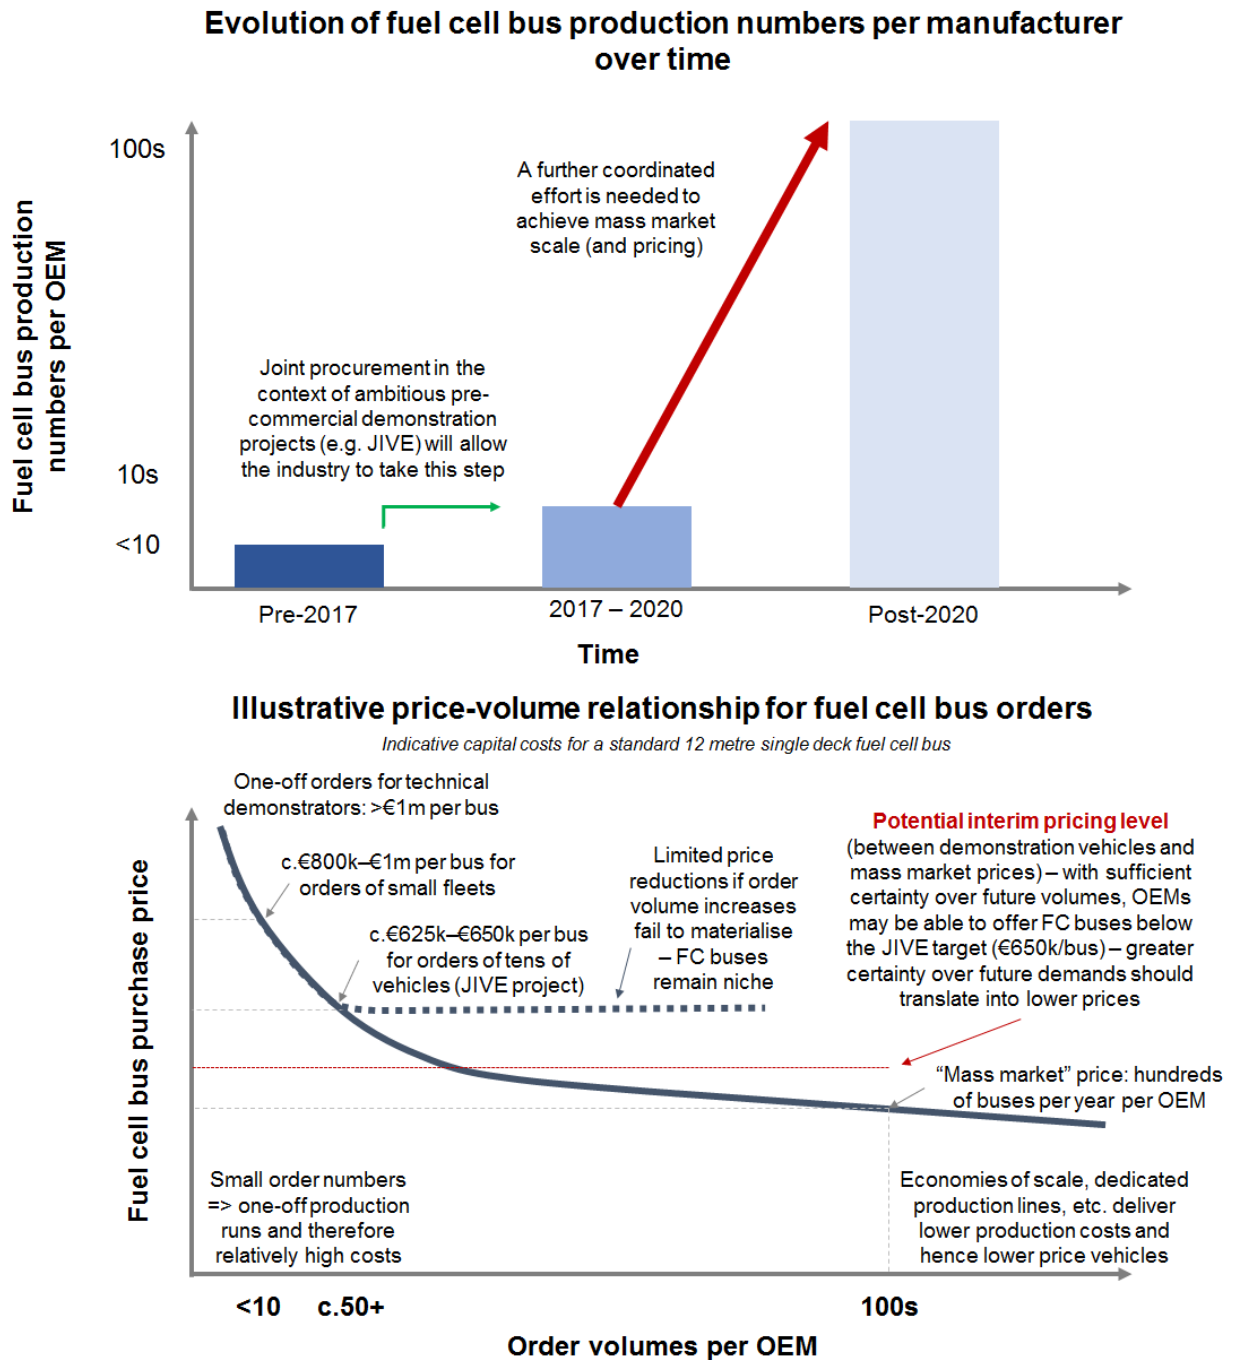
Evolution of fuel cell bus production numbers per manufacturer over time

Fuel cell bus production numbers per OEM

100s

10s

<10

A further coordinated effort is needed to achieve mass market scale (and pricing)

Joint procurement in the context of ambitious pre-commercial demonstration projects (e.g. JIVE) will allow the industry to take this step

Pre-2017

2017 – 2020

Post-2020

Time

Illustrative price-volume relationship for fuel cell bus orders

Indicative capital costs for a standard 12 metre single deck fuel cell bus

Fuel cell bus purchase price

One-off orders for technical demonstrators: >€1m per bus

c.€800k–€1m per bus for orders of small fleets

c.€625k–€650k per bus for orders of tens of vehicles (JIVE project)

Limited price reductions if order volume increases fail to materialise – FC buses remain niche

Potential interim pricing level

(between demonstration vehicles and mass market prices) – with sufficient certainty over future volumes, OEMs may be able to offer FC buses below the JIVE target (€650k/bus) – greater certainty over future demands should translate into lower prices

"Mass market" price: hundreds of buses per year per OEM

Small order numbers => one-off production runs and therefore relatively high costs

Economies of scale, dedicated production lines, etc. deliver lower production costs and hence lower price vehicles

<10

c.50+

100s

Order volumes per OEM